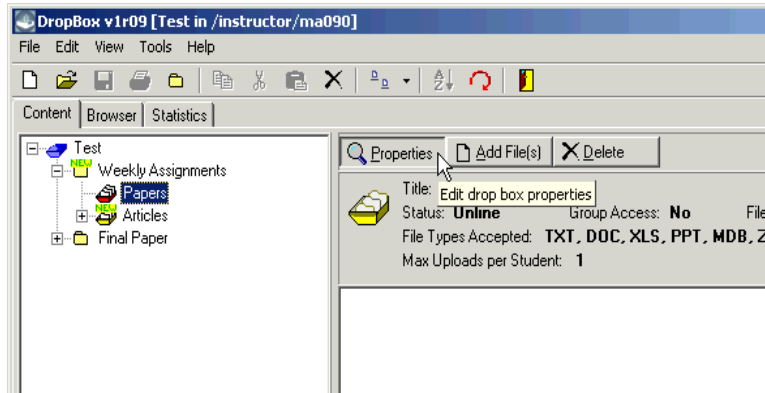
DropBox v1r09 [Test in /instructor/ma090]

File Edit View Tools Help

Content Browser Statistics

Test
NEW
Weekly Assignments
Papers
NEW
Articles
Final Paper

Properties Add File(s) Delete

Title: Edit drop box properties
Status: Online Group Access: No File
File Types Accepted: TXT, DOC, XLS, PPT, MDB, Z
Max Uploads per Student: 1